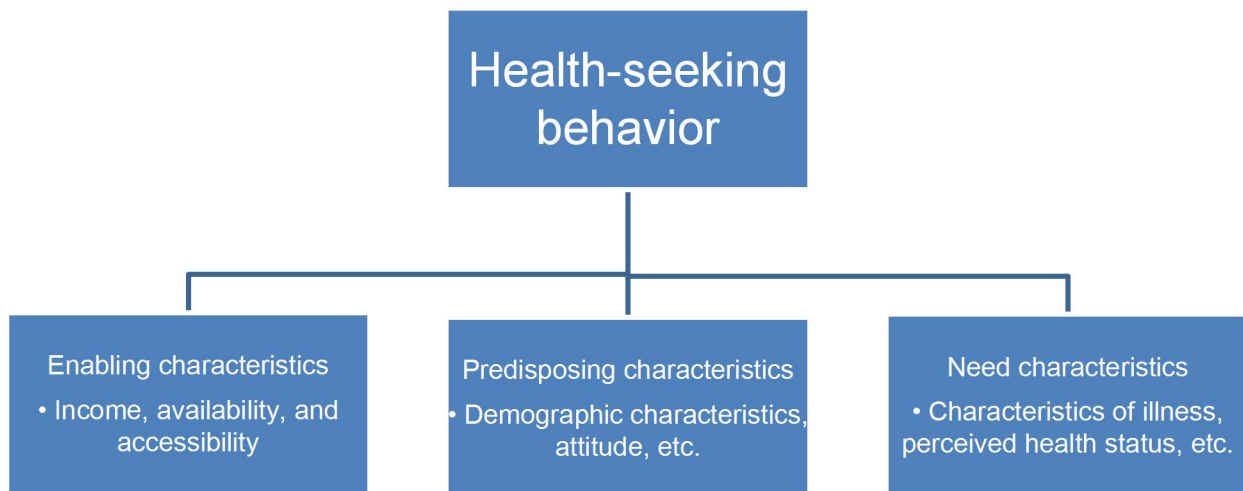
Health-seeking behavior

Enabling characteristics
• Income, availability, and accessibility

Predisposing characteristics
• Demographic characteristics, attitude, etc.

Need characteristics
• Characteristics of illness, perceived health status, etc.